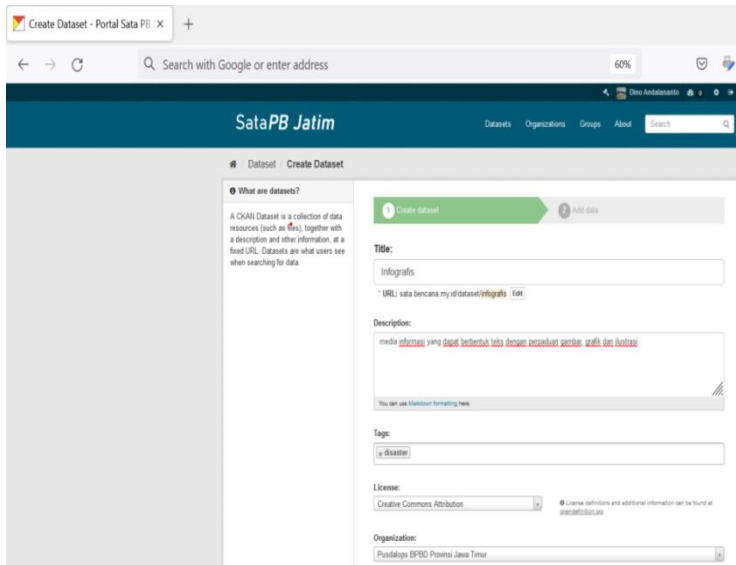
Create Dataset - Portal Sata PB ×

Search with Google or enter address

60%

Dimo Andalananto

SataPB Jatim

Datasets Organizations Groups About Search

Dataset / Create Dataset

What are datasets?

A CKAN Dataset is a collection of data resources (such as files), together with a description and other information, at a fixed URL. Datasets are what users see when searching for data.

1 Create dataset

2 Add data

Title:

Infografis

* URL: sata.bencana.my.id/dataset/infografis Edit

Description:

media informasi yang dapat berbentuk teks dengan perpaduan gambar, grafik dan ilustrasi

You can use Markdown formatting here

Tags:

× disaster

License:

Creative Commons Attribution

License definitions and additional information can be found at opendefinition.org

Organization:

Pusdalops BPBD Provinsi Jawa Timur